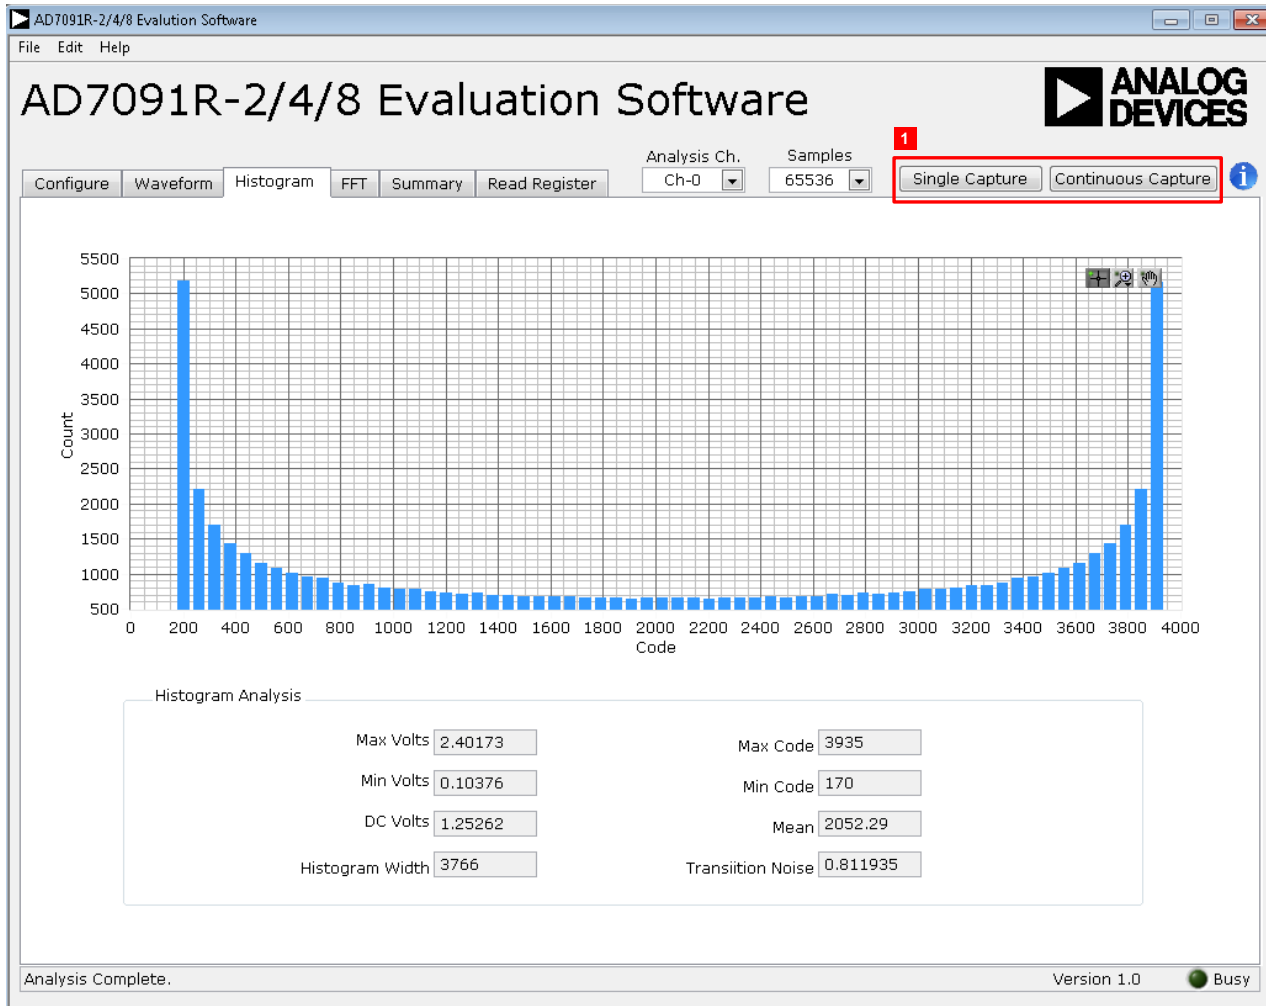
AD7091R-2/4/8 Evalution Software

File Edit Help

AD7091R-2/4/8 Evaluation Software

ANALOG DEVICES

Configure | Waveform | Histogram | FFT | Summary | Read Register

Analysis Ch. Ch-0

Samples 65536

1

Single Capture | Continuous Capture

5500
5000
4500
4000
3500
3000
2500
2000
1500
1000
500

Count

0 200 400 600 800 1000 1200 1400 1600 1800 2000 2200 2400 2600 2800 3000 3200 3400 3600 3800 4000

Code

Histogram Analysis

Max Volts 2.40173

Min Volts 0.10376

DC Volts 1.25262

Histogram Width 3766

Max Code 3935

Min Code 170

Mean 2052.29

Transiition Noise 0.811935

Analysis Complete.

Version 1.0

Busy